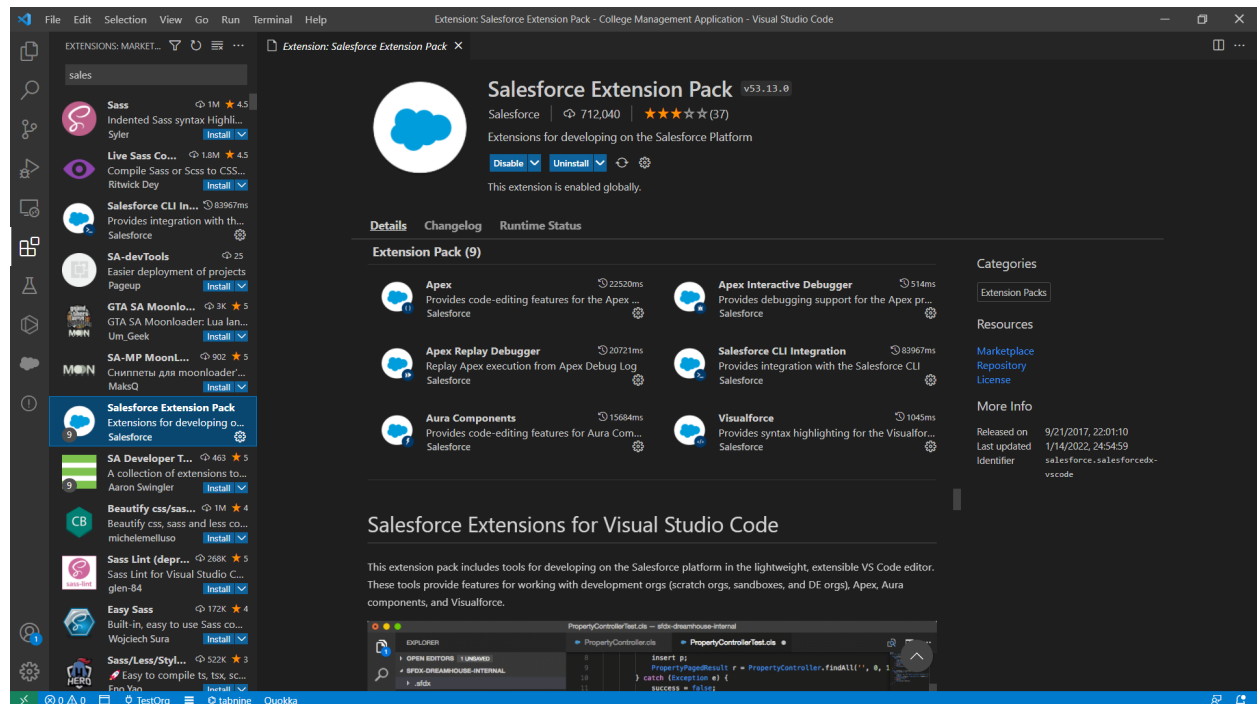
File Edit Selection View Go Run Terminal Help
Extension: Salesforce Extension Pack - College Management Application - Visual Studio Code

EXTENSIONS: MARKET...
sales

Sass 1M ★4.5
Indented Sass syntax Highli...
Syler Install

Live Sass Co... 1.8M ★4.5
Compile Sass or Scss to CSS...
Ritwick Dey Install

Salesforce CLI In... 83967ms
Provides integration with th...
Salesforce

SA-devTools 25
Easier deployment of projects
Pageup Install

GTA SA Moonlo... 3K ★5
GTA SA Moonloader: Lua lan...
Um_Geek Install

SA-MP MoonL... 902 ★5
Сниппеты для moonloader'...
MaksQ Install

Salesforce Extension Pack
Extensions for developing o...
Salesforce

SA Developer T... 463 ★5
A collection of extensions to...
Aaron Swingler Install

Beautify css/sas... 1M ★4
Beautify css, sass and less co...
michelemelluso Install

Sass Lint (depr... 268K ★5
Sass Lint for Visual Studio C...
glen-84 Install

Easy Sass 172K ★4
Built-in, easy to use Sass co...
Wojciech Sura Install

Sass/Less/Styl... 522K ★3
Easy to compile ts, tsx, sc...
Eno Yao Install

Extension: Salesforce Extension Pack

Salesforce Extension Pack v53.13.0
Salesforce | 712,040 | ★★★☆☆ (37)
Extensions for developing on the Salesforce Platform
Disable Uninstall
This extension is enabled globally.

Details Changelog Runtime Status

Extension Pack (9)

Apex 22520ms
Provides code-editing features for the Apex ...
Salesforce

Apex Interactive Debugger 514ms
Provides debugging support for the Apex pr...
Salesforce

Apex Replay Debugger 20721ms
Replay Apex execution from Apex Debug Log
Salesforce

Salesforce CLI Integration 83967ms
Provides integration with the Salesforce CLI
Salesforce

Aura Components 15684ms
Provides code-editing features for Aura Com...
Salesforce

Visualforce 1045ms
Provides syntax highlighting for the Visualfor...
Salesforce

Categories
Extension Packs

Resources
Marketplace
Repository
License

More Info
Released on 9/21/2017, 22:01:10
Last updated 1/14/2022, 24:54:59
Identifier salesforce.salesforcedx-vscode

Salesforce Extensions for Visual Studio Code

This extension pack includes tools for developing on the Salesforce platform in the lightweight, extensible VS Code editor. These tools provide features for working with development orgs (scratch orgs, sandboxes, and DE orgs), Apex, Aura components, and Visualforce.

PropertyControllerTest.cls — sfdx-dreamhouse-internal
EXPLORER
PropertyController.cls PropertyControllerTest.cls
OPEN EDITORS 1 UNSAVED
SFDX-DREAMHOUSE-INTERNAL
.sfdx
insert p;
PropertyPagedResult r = PropertyController.findAll('', 0, 1
} catch (Exception e) {
success = false;

⊗0 ⚠0 TestOrg tabnine Quokka